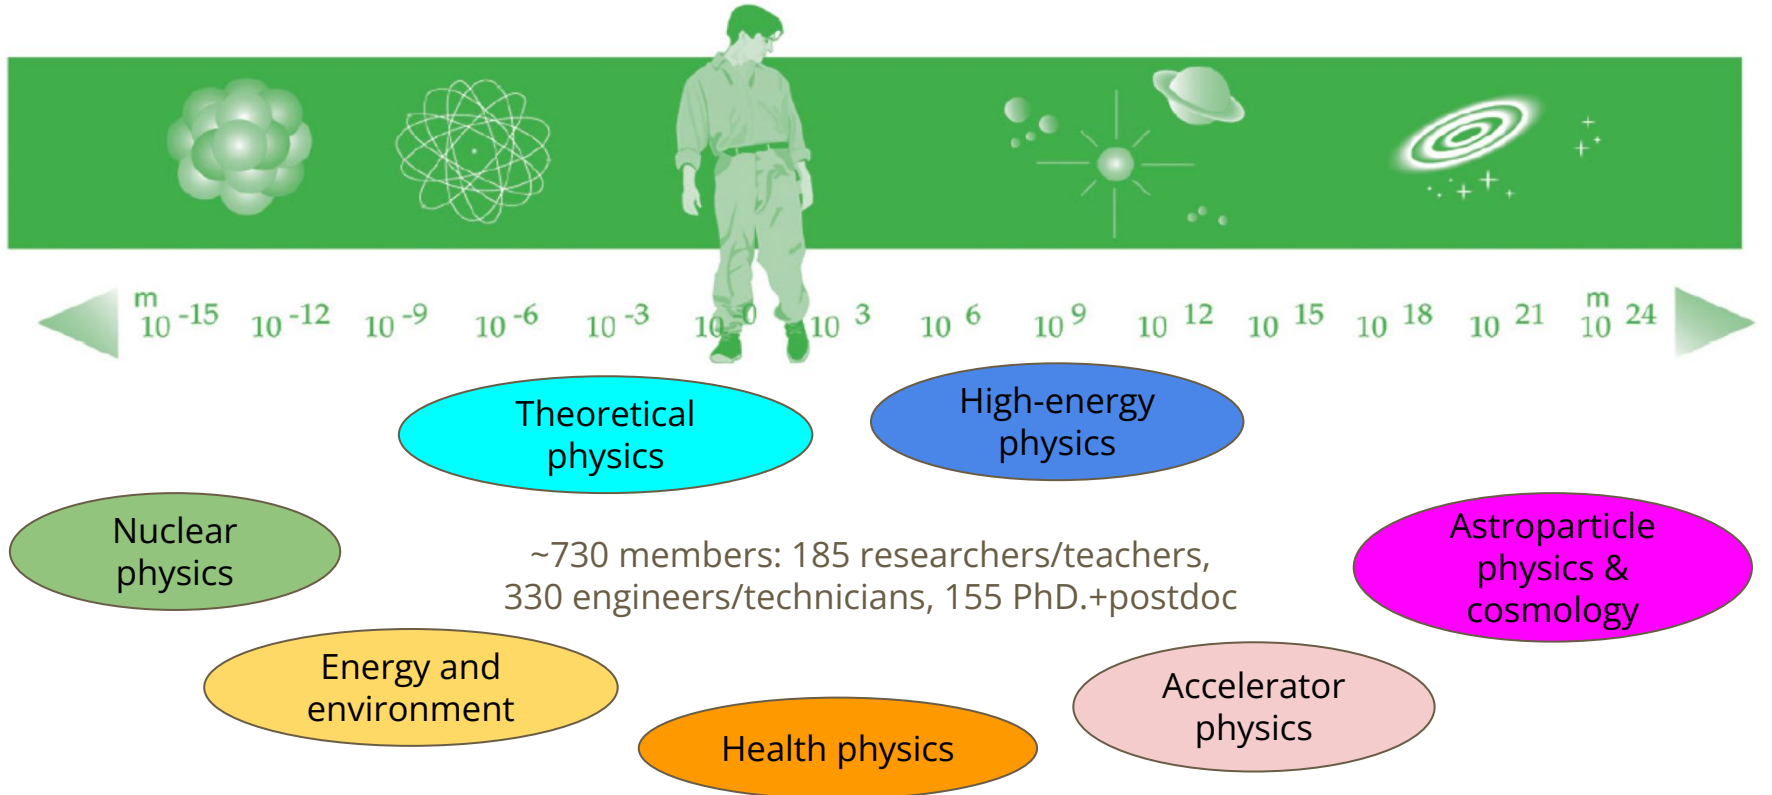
m $10^{-15}$ $10^{-12}$ $10^{-9}$ $10^{-6}$ $10^{-3}$ $10^{0}$ $10^{3}$ $10^{6}$ $10^{9}$ $10^{12}$ $10^{15}$ $10^{18}$ $10^{21}$ m $10^{24}$

Theoretical physics

High-energy physics

Nuclear physics

~730 members: 185 researchers/teachers, 330 engineers/technicians, 155 PhD.+postdoc

Astroparticle physics & cosmology

Energy and environment

Accelerator physics

Health physics